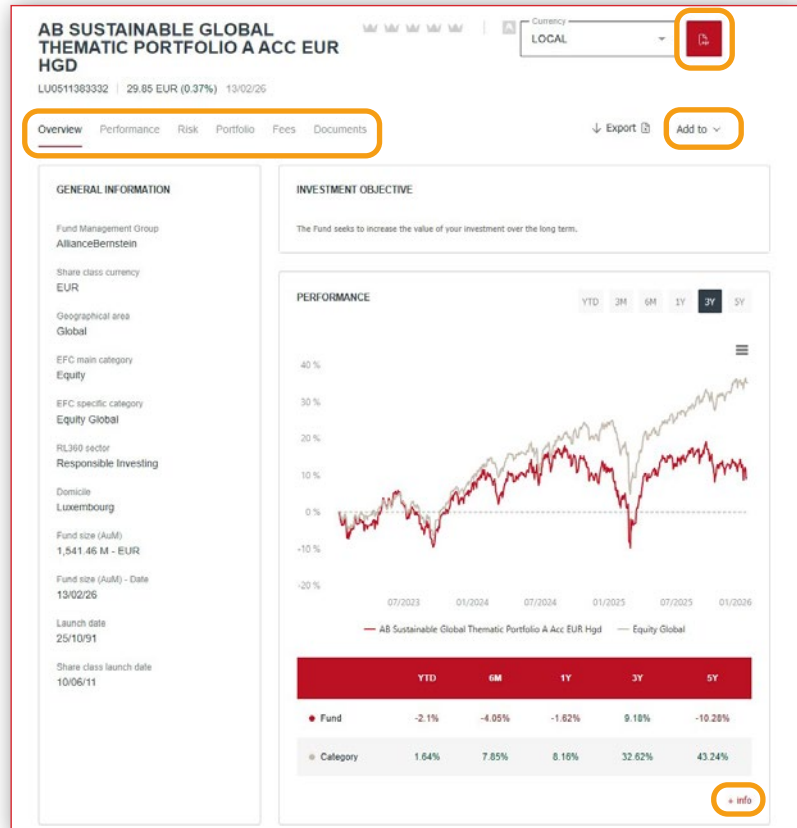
AB SUSTAINABLE GLOBAL THEMATIC PORTFOLIO A ACC EUR HGD

LU0511383332 | 29.85 EUR (0.37%) 13/02/26

Currency
LOCAL

Overview Performance Risk Portfolio Fees Documents

Export Add to

GENERAL INFORMATION

Fund Management Group
AllianceBernstein

Share class currency
EUR

Geographical area
Global

EFC main category
Equity

EFC specific category
Equity Global

RL360 sector
Responsible Investing

Domicile
Luxembourg

Fund size (AuM)
1,541.46 M - EUR

Fund size (AuM) - Date
13/02/26

Launch date
25/10/91

Share class launch date
10/06/11

INVESTMENT OBJECTIVE

The Fund seeks to increase the value of your investment over the long term.

PERFORMANCE

YTD 3M 6M 1Y 3Y 5Y

40 %
30 %
20 %
10 %
0 %
-10 %
-20 %

07/2023 01/2024 07/2024 01/2025 07/2025 01/2026

AB Sustainable Global Thematic Portfolio A Acc EUR Hgd Equity Global

| | YTD | 6M | 1Y | 3Y | 5Y |
|---|---|---|---|---|---|
| Fund | -2.1% | -4.05% | -1.62% | 9.18% | -10.28% |
| Category | 1.64% | 7.85% | 8.16% | 32.62% | 43.24% |

+ Info